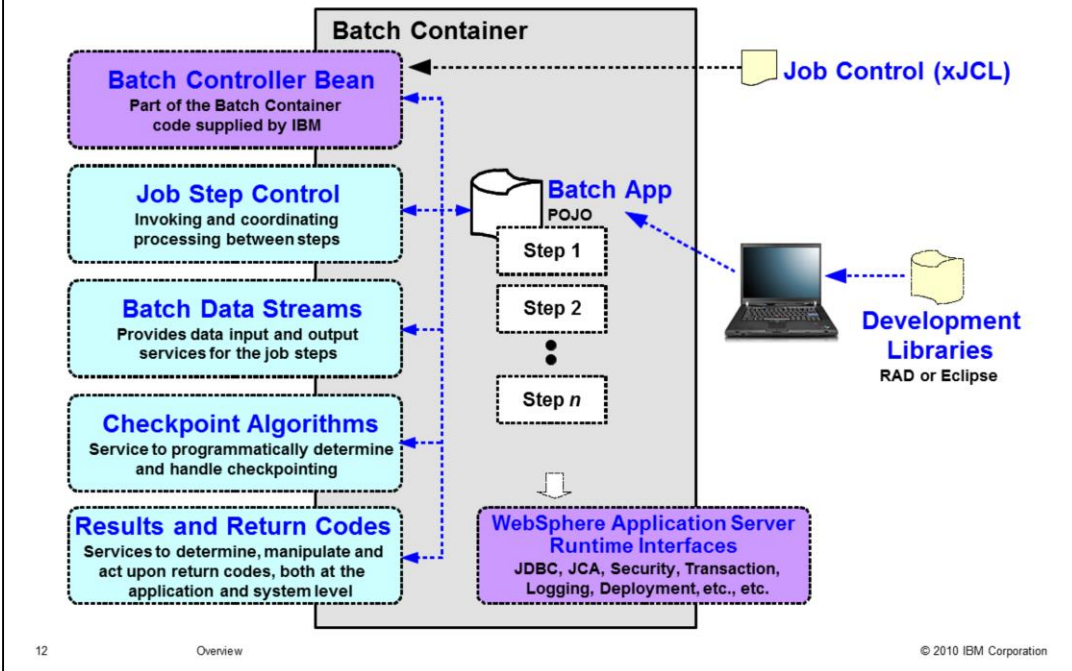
Batch Container

Batch Controller Bean
Part of the Batch Container code supplied by IBM

Job Control (xJCL)

Job Step Control
Invoking and coordinating processing between steps

Batch App
POJO

Step 1

Step 2

Step *n*

Batch Data Streams
Provides data input and output services for the job steps

Development Libraries
RAD or Eclipse

Checkpoint Algorithms
Service to programmatically determine and handle checkpointing

Results and Return Codes
Services to determine, manipulate and act upon return codes, both at the application and system level

WebSphere Application Server Runtime Interfaces
JDBC, JCA, Security, Transaction, Logging, Deployment, etc., etc.

12 Overview © 2010 IBM Corporation